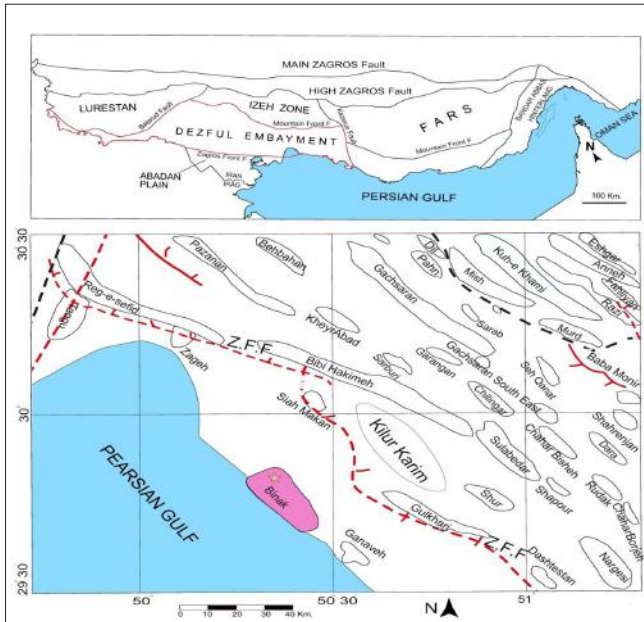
MAIN ZAGROS Fault
HIGH ZAGROS Fault
LURESTAN
IZEH ZONE
Balarud Fault
DEZFUL EMBAYMENT
Kazerun Fault
FARS
Mountain Front F.
Mountain Front F.
Zagros Front F.
IRAN
IRAQ
ABADAN PLAIN
PERSIAN GULF
N
OMAN SEA
100 Km.
30 30
30
29 30
50
50 30
51
Pazanan
Behbahan
Dil
Pahn
Mish
Kuh-e Khami
Eshger
Anneh
Reg-e-sefid
Gachsaran
Sarab
Hendijan
Zageh
KheyrAbad
Murt
Baba Monir
Z.F.F.
Bibi Hakimeh
Siah Makan
Garangan
Gachsaran South East
Seh Qanat
Chilingar
Kilur Karim
Shahenjan
Dan
Sulabedar
Chahar Bisheh
Rudak
PEARSIAN GULF
Binak
Shur
Shapour
Gulkhari
Z.F.F.
Ganaveh
Dashtestan
Nargesi
0 10 20 30 40 Km.
N